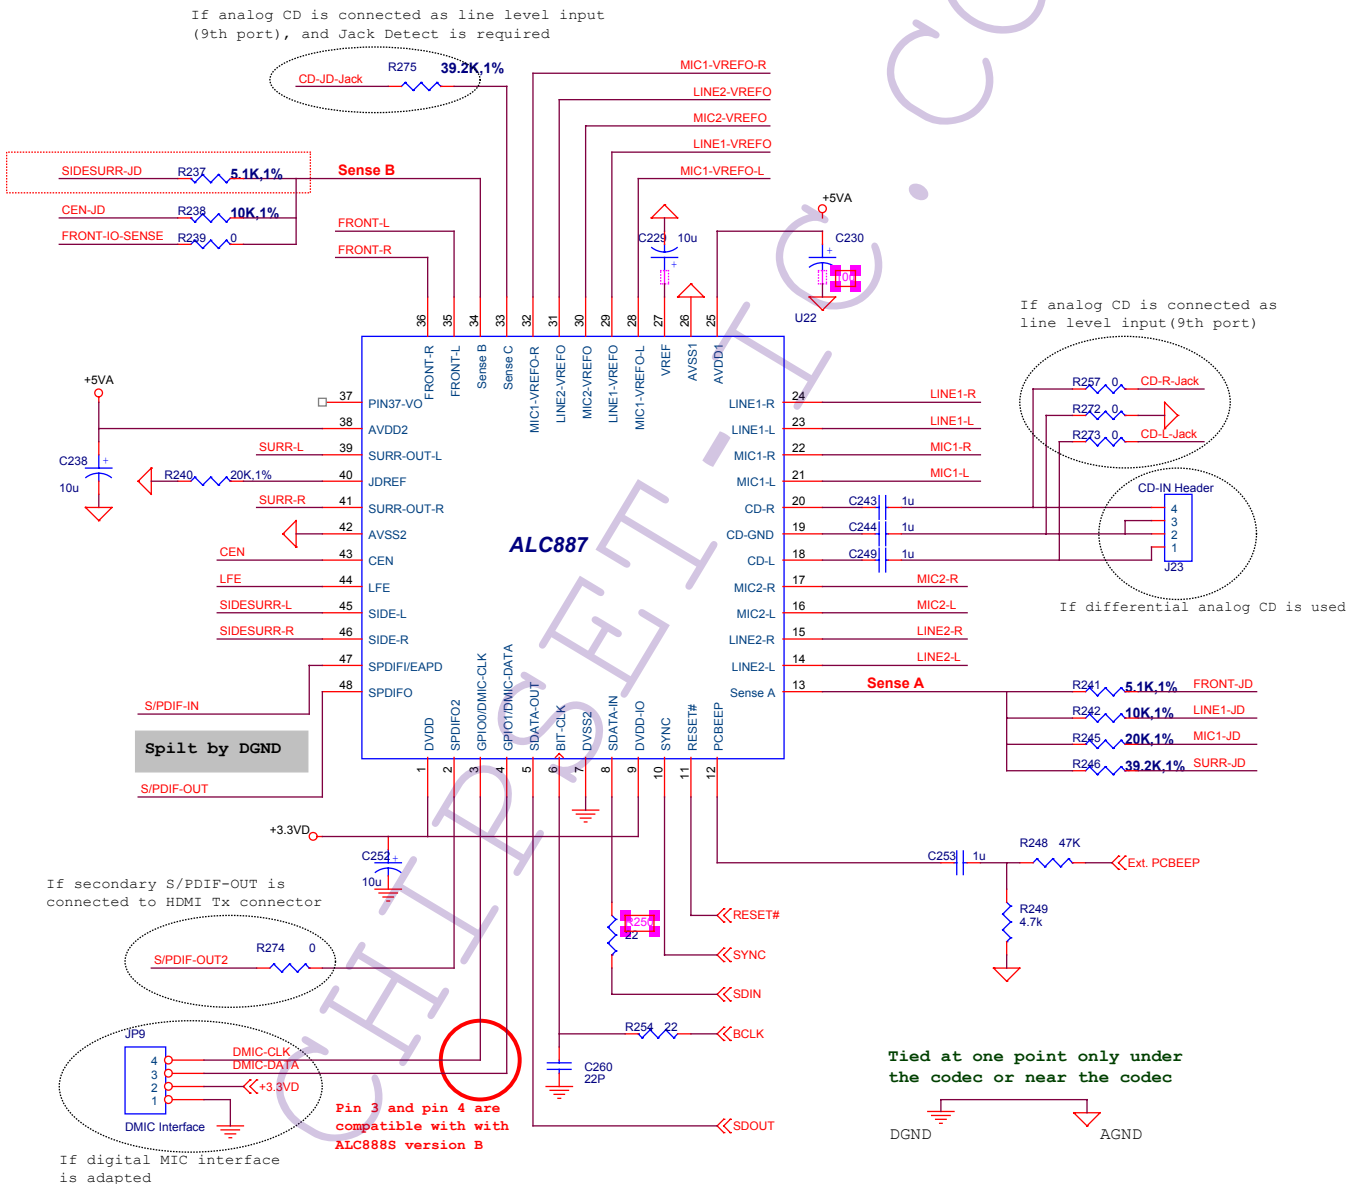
If analog CD is connected as line level input (9th port), and Jack Detect is required

CD-JD-Jack R275 39.2K,1%

MIC1-VREFO-R
LINE2-VREFO
MIC2-VREFO
LINE1-VREFO
MIC1-VREFO-L

SIDESURR-JD R237 5.1K,1%
Sense B
CEN-JD R238 10K,1%
FRONT-IO-SENSE R239 0

FRONT-L
FRONT-R

C229 10u
+5VA
C230
10u
U22

If analog CD is connected as line level input(9th port)

36 35 34 33 32 31 30 29 28 27 26 25
FRONT-R FRONT-L Sense B Sense C MIC1-VREFO-R LINE2-VREFO MIC2-VREFO LINE1-VREFO MIC1-VREFO-L VREF AVSS1 AVDD1

+5VA
37 PIN37-VO
38 AVDD2
SURR-L 39 SURR-OUT-L
C238 10u
R240 20K,1% 40 JDREF
SURR-R 41 SURR-OUT-R
42 AVSS2
CEN 43 CEN
LFE 44 LFE
SIDESURR-L 45 SIDE-L
SIDESURR-R 46 SIDE-R
47 SPDIFI/EAPD
S/PDIF-IN 48 SPDIFO

ALC887

24 LINE1-R LINE1-R
23 LINE1-L LINE1-L
22 MIC1-R MIC1-R
21 MIC1-L MIC1-L
20 CD-R C243 1u
19 CD-GND C244 1u
18 CD-L C249 1u
17 MIC2-R MIC2-R
16 MIC2-L MIC2-L
15 LINE2-R LINE2-R
14 LINE2-L LINE2-L
13 Sense A Sense A

R257 0 CD-R-Jack
R272 0
R273 0 CD-L-Jack

CD-IN Header
4 3 2 1
J23

If differential analog CD is used

R241 5.1K,1% FRONT-JD
R242 10K,1% LINE1-JD
R245 20K,1% MIC1-JD
R246 39.2K,1% SURR-JD

Spilt by DGND
S/PDIF-OUT

DVDD SPDIFO2 GPIO0/DMIC-CLK GPIO1/DMIC-DATA SDATA-OUT BIT-CLK DVSS2 SDATA-IN DVDD-IO SYNC RESET# PCBEEP
1 2 3 4 5 6 7 8 9 10 11 12

+3.3VD
C252 10u

C253 1u R248 47K Ext. PCBEEP
R249 4.7k

If secondary S/PDIF-OUT is connected to HDMI Tx connector

S/PDIF-OUT2 R274 0

R250 22
RESET#
SYNC
SDIN
R254 22 BCLK
C260 22P
SDOUT

JP9
4 3 2 1
DMIC-CLK
DMIC-DATA
+3.3VD
DMIC Interface

Pin 3 and pin 4 are compatible with with ALC888S version B

If digital MIC interface is adapted

Tied at one point only under the codec or near the codec

DGND AGND